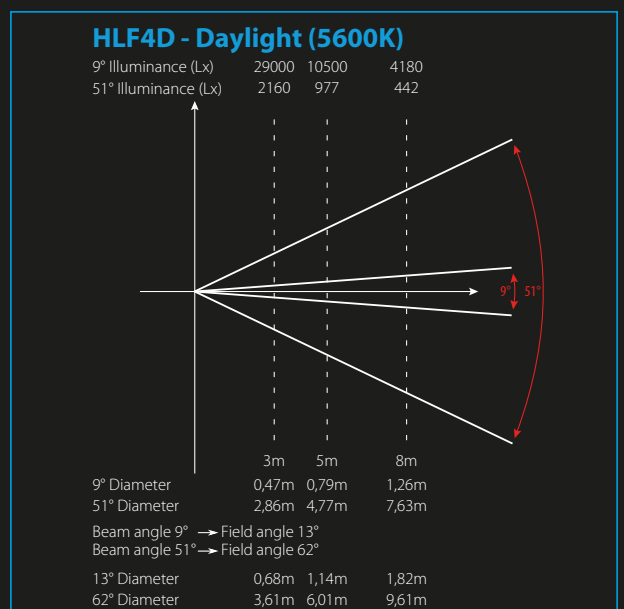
HLF4D - Daylight (5600K)

| | | | |
|---|---|---|---|
| 9° Illuminance (Lx) | 29000 | 10500 | 4180 |
| 51° Illuminance (Lx) | 2160 | 977 | 442 |

9°
51°

3m 5m 8m

| | | | |
|---|---|---|---|
| 9° Diameter | 0,47m | 0,79m | 1,26m |
| 51° Diameter | 2,86m | 4,77m | 7,63m |

Beam angle 9° → Field angle 13°
Beam angle 51° → Field angle 62°

| | | | |
|---|---|---|---|
| 13° Diameter | 0,68m | 1,14m | 1,82m |
| 62° Diameter | 3,61m | 6,01m | 9,61m |